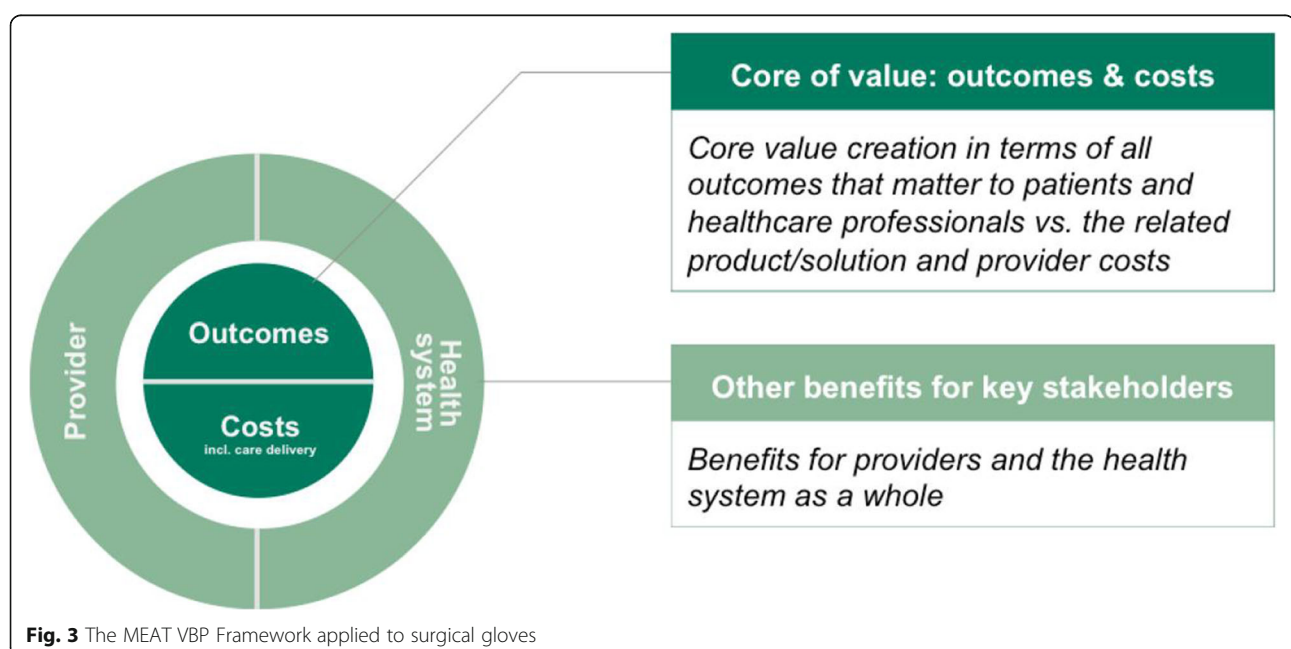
Provider

Outcomes

Costs
incl. care delivery

Health system

Core of value: outcomes & costs

Core value creation in terms of all outcomes that matter to patients and healthcare professionals vs. the related product/solution and provider costs

Other benefits for key stakeholders

Benefits for providers and the health system as a whole

Fig. 3 The MEAT VBP Framework applied to surgical gloves